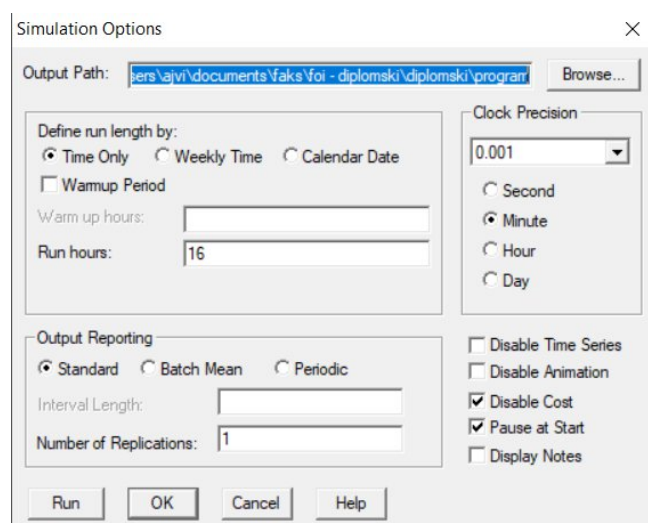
Simulation Options
×

Output Path: sers\ajvi\documents\faks\foi - diplomski\diplomski\prograr
Browse...

Define run length by:
Time Only
Weekly Time
Calendar Date
Warmup Period
Warm up hours:
Run hours: 16

Clock Precision
0.001
Second
Minute
Hour
Day

Output Reporting
Standard
Batch Mean
Periodic
Interval Length:
Number of Replications: 1

Disable Time Series
Disable Animation
Disable Cost
Pause at Start
Display Notes

Run
OK
Cancel
Help